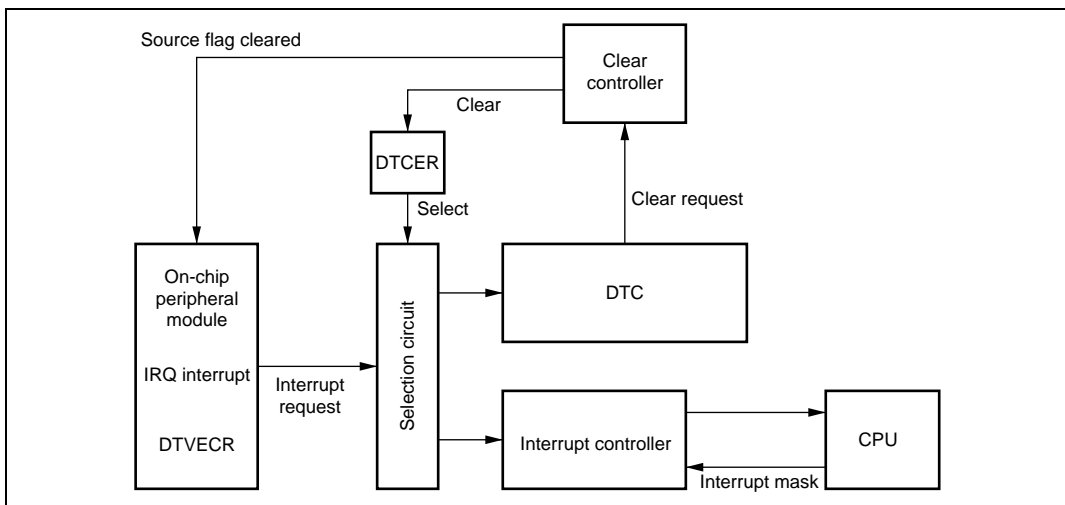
Source flag cleared

Clear controller

Clear

DTCER

Select

Clear request

On-chip peripheral module

IRQ interrupt

DTVECR

Interrupt request

Selection circuit

DTC

Interrupt controller

CPU

Interrupt mask